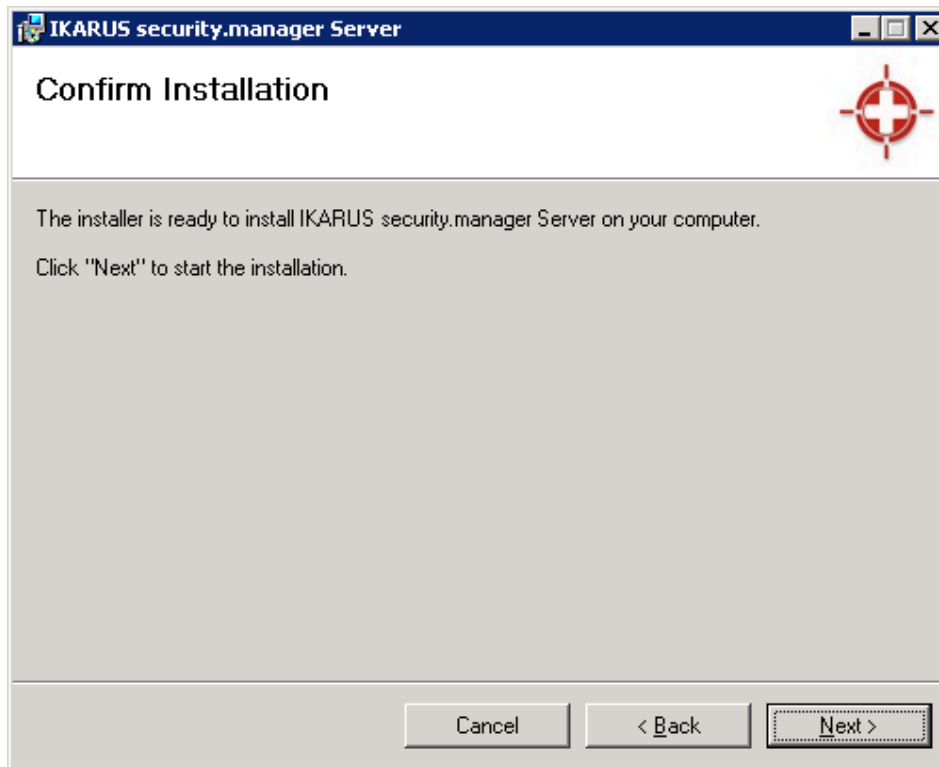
IKARUS security.manager Server

Confirm Installation

The installer is ready to install IKARUS security.manager Server on your computer.

Click "Next" to start the installation.

Cancel

< Back

Next >